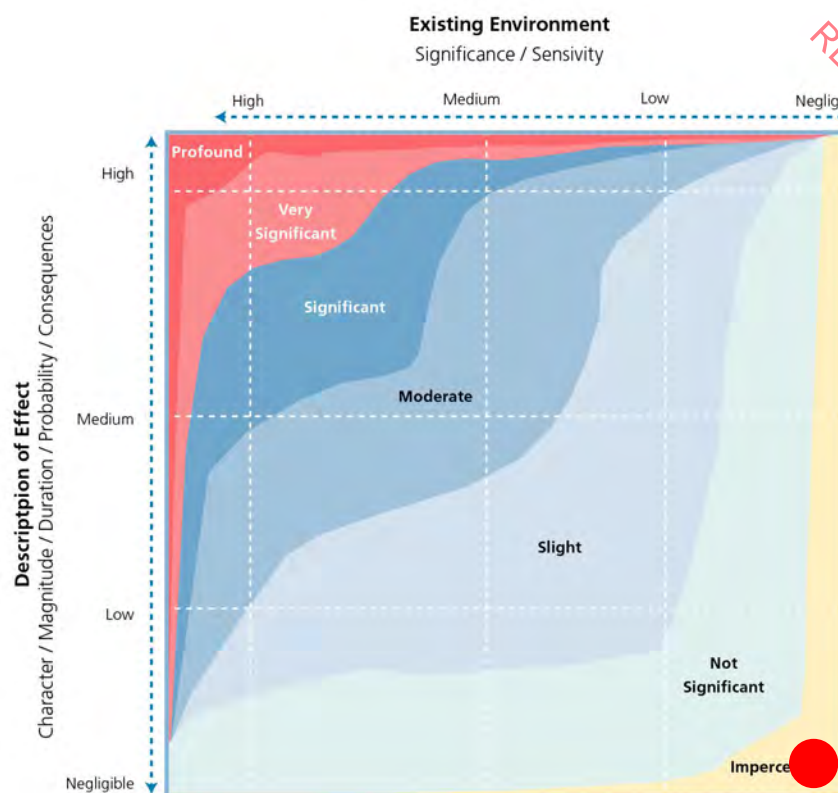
Existing Environment
Significance / Sensivity

High
Medium
Low
Neglig

Descriptpion of Effect
Character / Magnitude / Duration / Probability / Consequences

High
Medium
Low
Negligible

Profound
Very Significant
Significant
Moderate
Slight
Not Significant
Imperce

R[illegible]